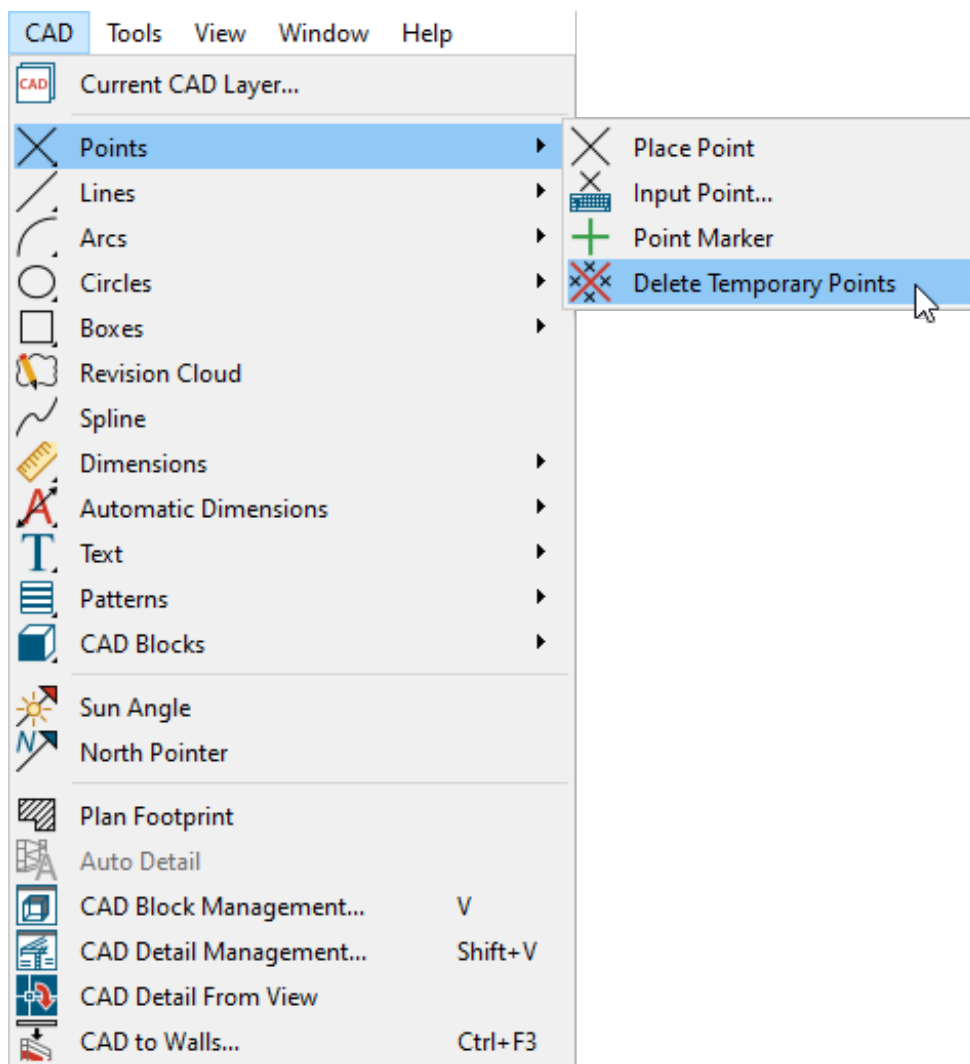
CAD Tools View Window Help

CAD Current CAD Layer...

Points
Lines
Arcs
Circles
Boxes
Revision Cloud
Spline
Dimensions
Automatic Dimensions
Text
Patterns
CAD Blocks

Sun Angle
North Pointer

Plan Footprint
Auto Detail
CAD Block Management... V
CAD Detail Management... Shift+V
CAD Detail From View
CAD to Walls... Ctrl+F3

Place Point
Input Point...
Point Marker
Delete Temporary Points